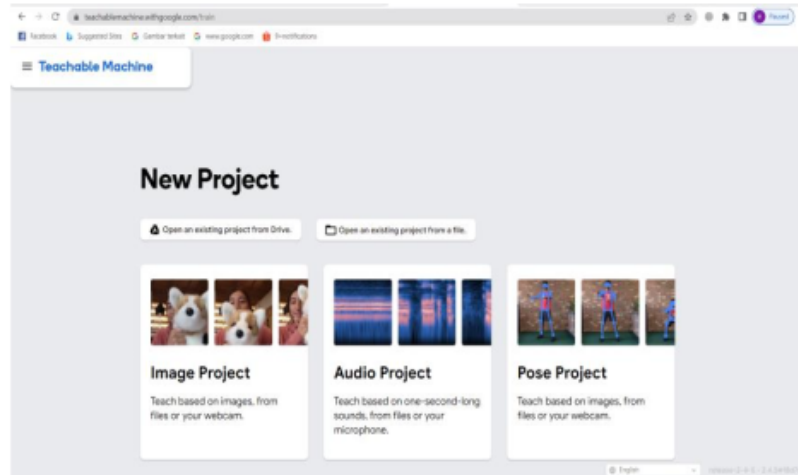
teachablemachine.withgoogle.com/train

Facebook Suggested Sites Gambar terkait www.google.com E-notifications

Paused

≡ Teachable Machine

New Project

Open an existing project from Drive.

Open an existing project from a file.

Image Project

Teach based on images, from files or your webcam.

Audio Project

Teach based on one-second-long sounds, from files or your microphone.

Pose Project

Teach based on images, from files or your webcam.

English

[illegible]